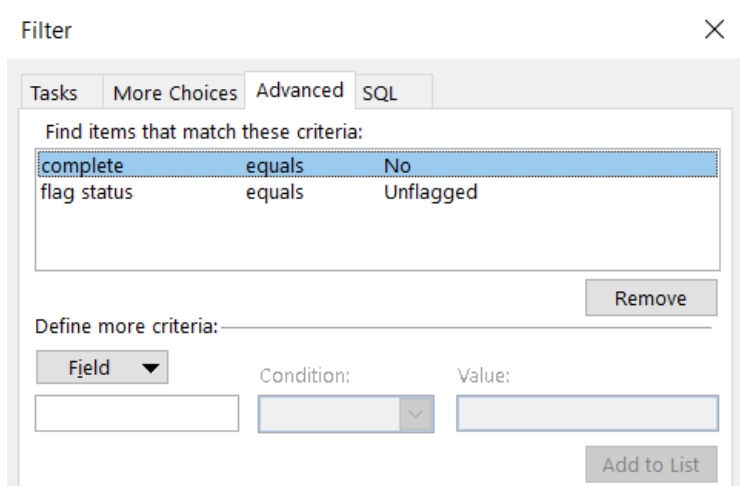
Filter

×

Tasks | More Choices | Advanced | SQL

Find items that match these criteria:

| | | |
|---|---|---|
| complete | equals | No |
| flag status | equals | Unflagged |

Remove

Define more criteria:

Field ▼

Condition:

Value:

Add to List